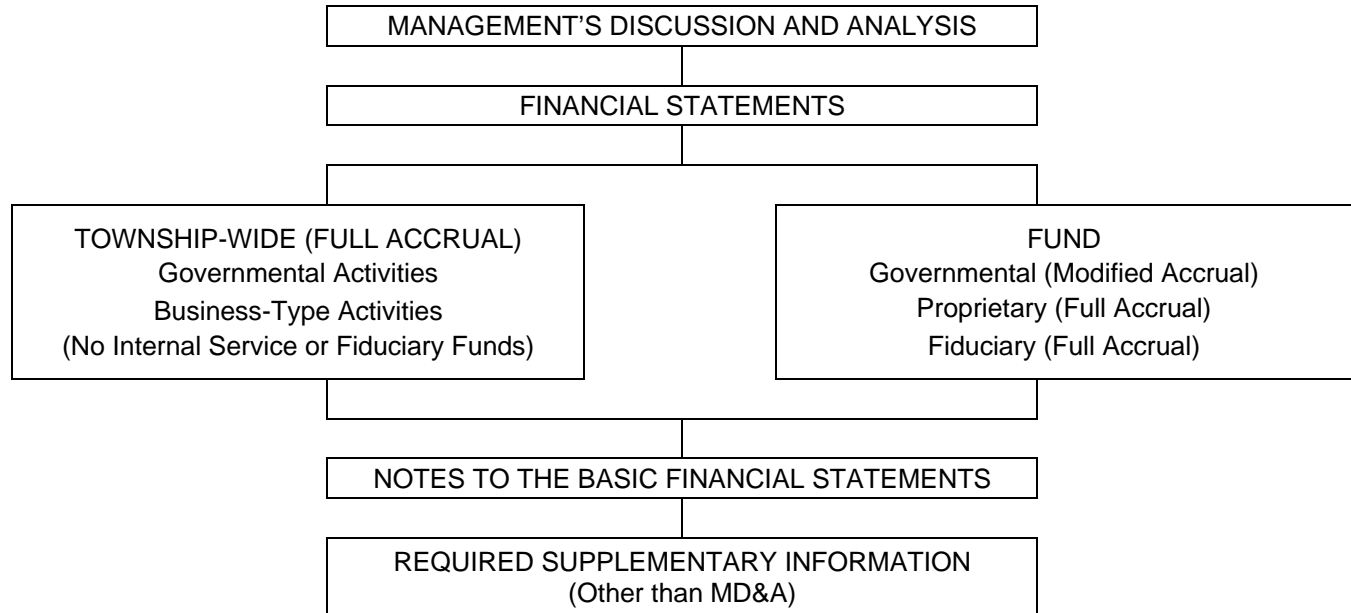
MANAGEMENT’S DISCUSSION AND ANALYSIS

FINANCIAL STATEMENTS

TOWNSHIP-WIDE (FULL ACCRUAL)
Governmental Activities
Business-Type Activities
(No Internal Service or Fiduciary Funds)

FUND
Governmental (Modified Accrual)
Proprietary (Full Accrual)
Fiduciary (Full Accrual)

NOTES TO THE BASIC FINANCIAL STATEMENTS

REQUIRED SUPPLEMENTARY INFORMATION
(Other than MD&A)